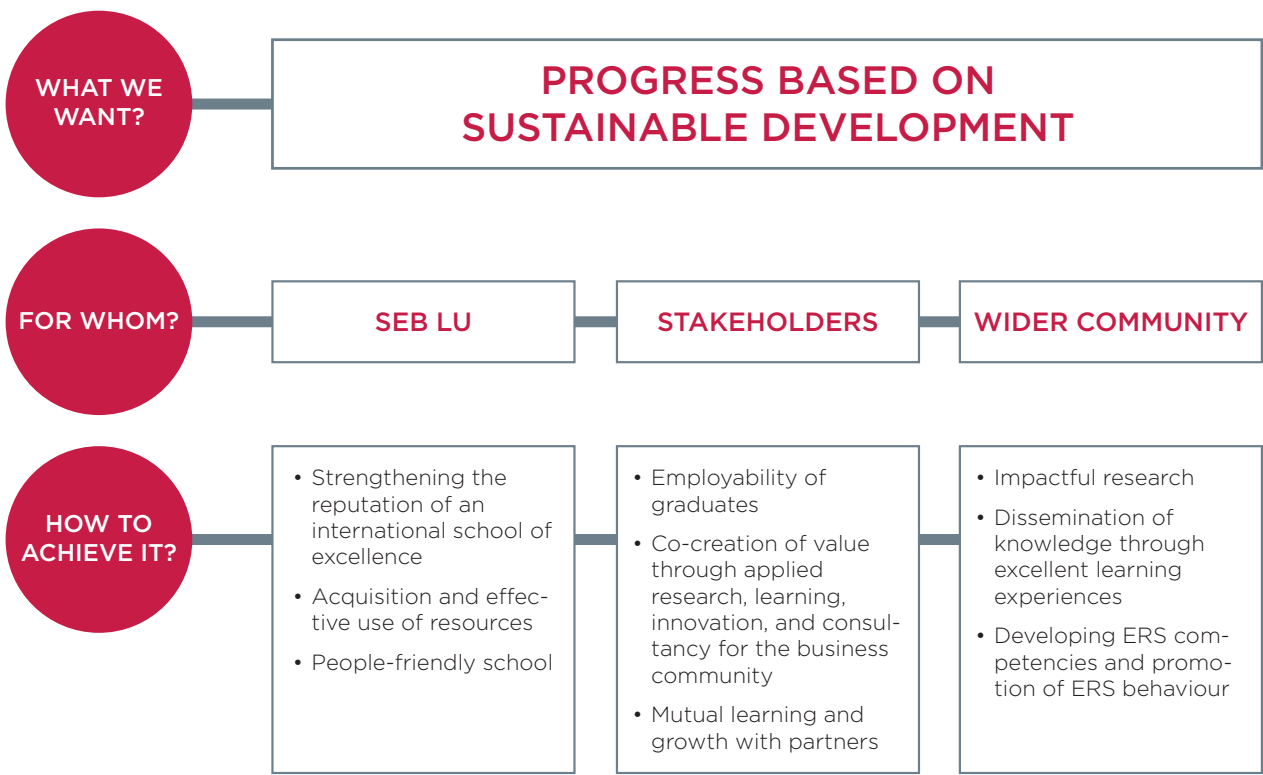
WHAT WE WANT?

PROGRESS BASED ON SUSTAINABLE DEVELOPMENT

FOR WHOM?

SEB LU

STAKEHOLDERS

WIDER COMMUNITY

HOW TO ACHIEVE IT?

• Strengthening the reputation of an international school of excellence
• Acquisition and effective use of resources
• People-friendly school

• Employability of graduates
• Co-creation of value through applied research, learning, innovation, and consultancy for the business community
• Mutual learning and growth with partners

• Impactful research
• Dissemination of knowledge through excellent learning experiences
• Developing ERS competencies and promotion of ERS behaviour